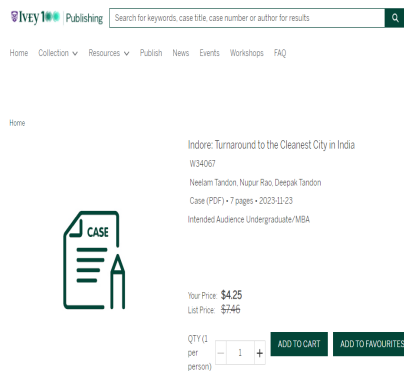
Ivey 100 Publishing

Search for keywords, case title, case number or author for results

Home Collection Resources Publish News Events Workshops FAQ

Home

Indore: Turnaround to the Cleanest City in India

W34067

Neelam Tandon, Nupur Rao, Deepak Tandon

Case (PDF) • 7 pages • 2023-11-23

Intended Audience Undergraduate/MBA

CASE

Your Price: $4.25

List Price: ~~$7.46~~

QTY (1 per person) − 1 +

ADD TO CART

ADD TO FAVOURITES